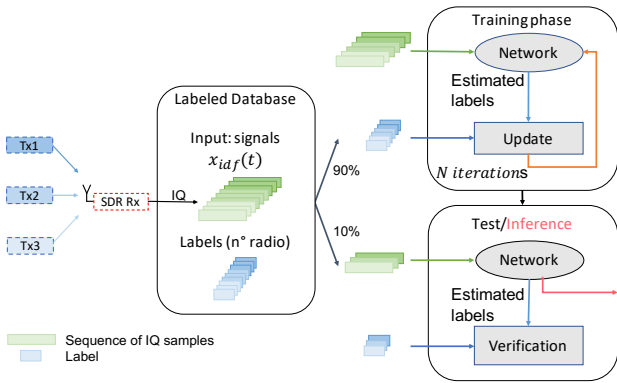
Training phase

Network

Estimated labels

Update

$N\ iteration$s

Tx1

Tx2

Tx3

SDR Rx

IQ

Labeled Database

Input: signals

$x_{idf}(t)$

Labels (n° radio)

90%

10%

Test/Inference

Network

Estimated labels

Verification

Sequence of IQ samples

Label